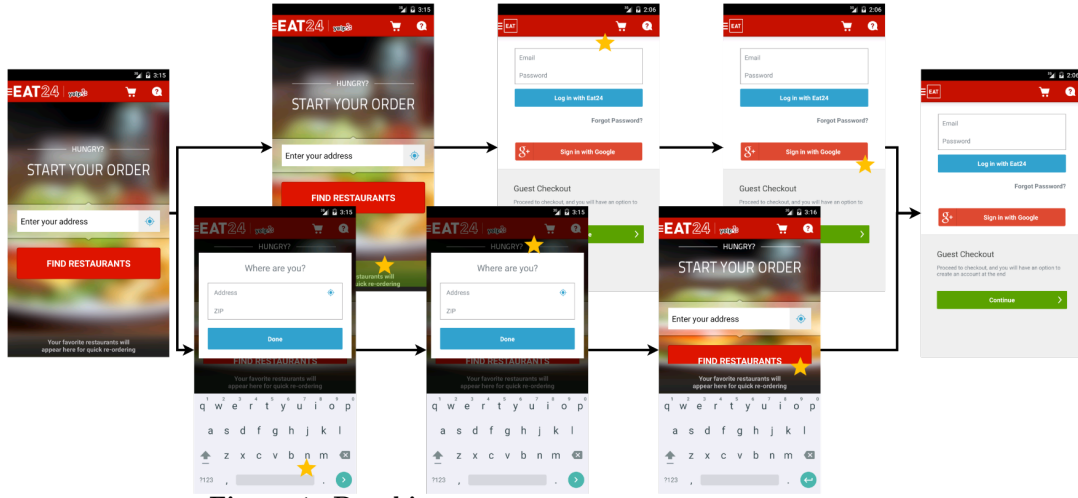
EAT24 yelp 3:15
HUNGRY?
START YOUR ORDER
Enter your address
FIND RESTAURANTS
Your favorite restaurants will appear here for quick re-ordering

EAT24 yelp 3:15
HUNGRY?
START YOUR ORDER
Enter your address
FIND RESTAURANTS
Your favorite restaurants will appear here for quick re-ordering

EAT 2:06
Email
Password
Log in with Eat24
Forgot Password?
Sign in with Google
Guest Checkout
Proceed to checkout, and you will have an option to

EAT 2:06
Email
Password
Log in with Eat24
Forgot Password?
Sign in with Google
Guest Checkout
Proceed to checkout, and you will have an option to

EAT 2:06
Email
Password
Log in with Eat24
Forgot Password?
Sign in with Google
Guest Checkout
Proceed to checkout, and you will have an option to create an account at the end
Continue

EAT24 3:15
HUNGRY?
Where are you?
Address
ZIP
Done
FIND RESTAURANTS
Your favorite restaurants will appear here for quick re-ordering
q w e r t y u i o p
a s d f g h j k l
z x c v b n m
?123 ,

EAT24 3:15
HUNGRY?
Where are you?
Address
ZIP
Done
q w e r t y u i o p
a s d f g h j k l
z x c v b n m
?123 ,

EAT24 3:16
HUNGRY?
START YOUR ORDER
Enter your address
FIND RESTAURANTS
Your favorite restaurants will appear here for quick re-ordering
q w e r t y u i o p
a s d f g h j k l
z x c v b n m
?123 ,

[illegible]